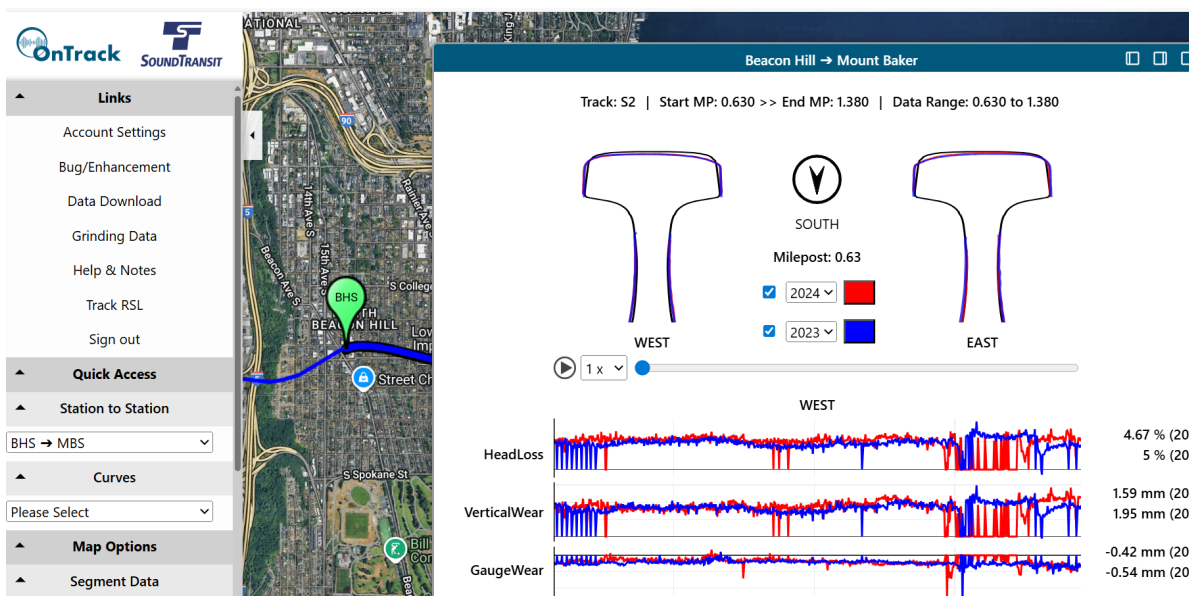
OnTrack SOUNDTRANSIT

Links
Account Settings
Bug/Enhancement
Data Download
Grinding Data
Help & Notes
Track RSL
Sign out

Quick Access
Station to Station
BHS ➔ MBS
Curves
Please Select
Map Options
Segment Data

ATIONAL
90
5
14th Ave S
15th Ave S
Rainier Ave
Beacon Ave S
S College
BHS
BEACON HILL
Low
Imp
Street Ch
S Spokane St
Bill
Co

Beacon Hill ➔ Mount Baker

Track: S2 | Start MP: 0.630 >> End MP: 1.380 | Data Range: 0.630 to 1.380

SOUTH
Milepost: 0.63
2024
2023
WEST
EAST
1 x

WEST
HeadLoss
4.67 % (20
5 % (20
VerticalWear
1.59 mm (20
1.95 mm (20
GaugeWear
-0.42 mm (20
-0.54 mm (20